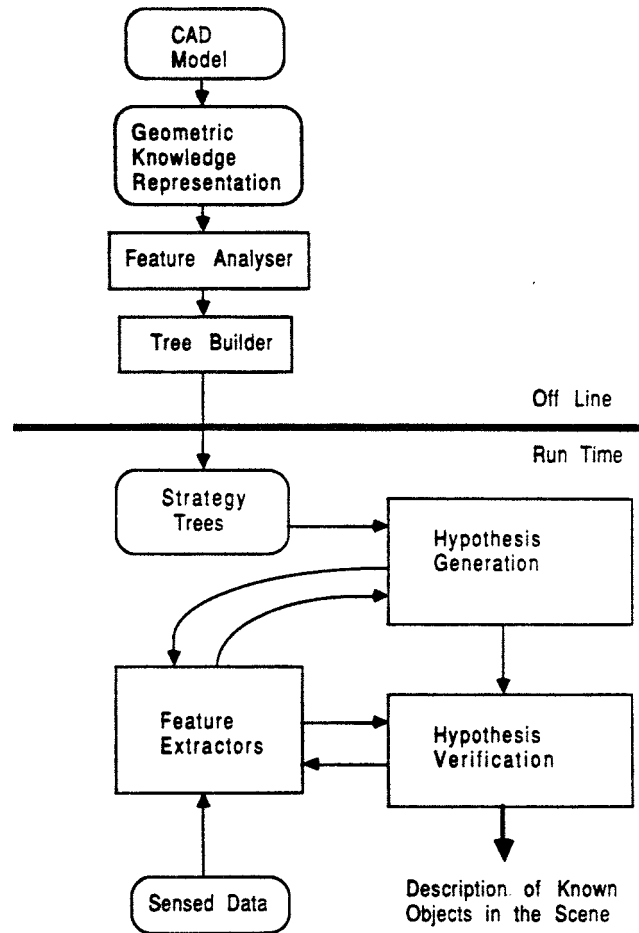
CAD Model

Geometric Knowledge Representation

Feature Analyser

Tree Builder

Off Line

Run Time

Strategy Trees

Hypothesis Generation

Feature Extractors

Hypothesis Verification

Sensed Data

Description of Known Objects in the Scene